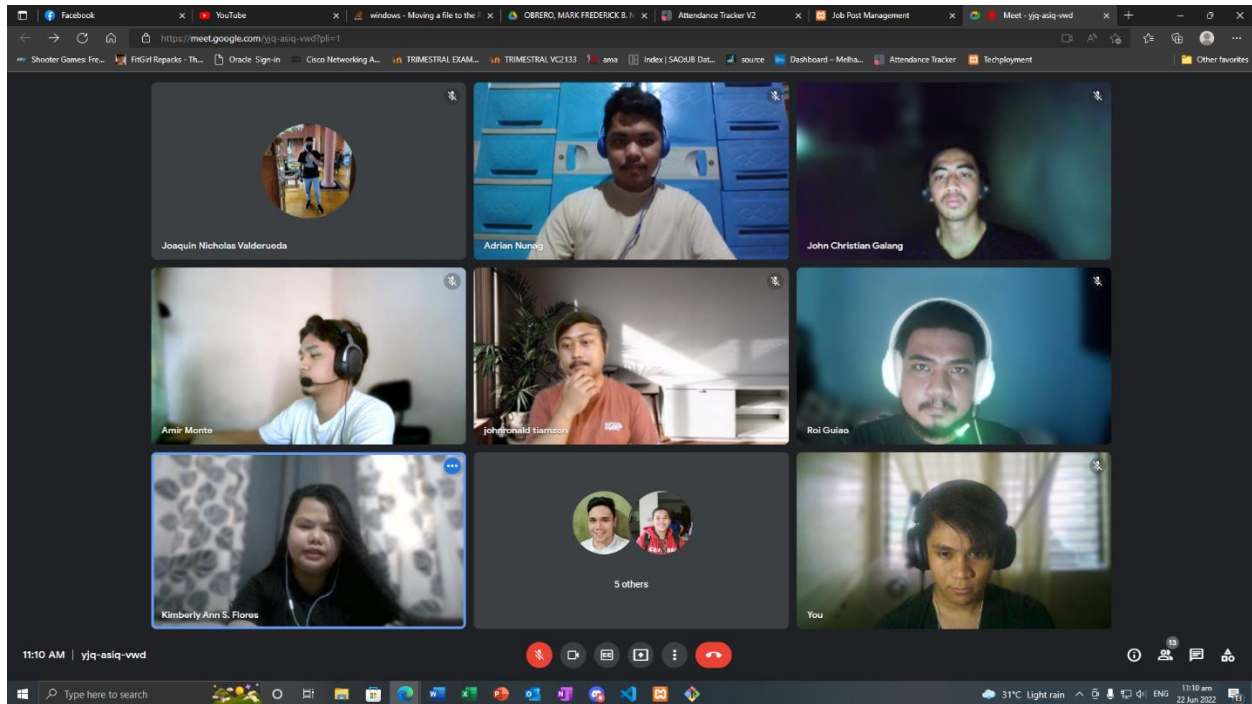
Facebook
YouTube
windows - Moving a file to the
OBRERO, MARK FREDERICK B.
Attendance Tracker V2
Job Post Management
Meet - yjq-asiq-vwd

https://meet.google.com/yjq-asiq-vwd?pli=1

Shooter Games: Fre... FitGirl Repacks - Th... Oracle Sign-in Cisco Networking A... TRIMESTRAL EXAM... TRIMESTRAL VC2133 ama Index | SAOtUB Dat... source Dashboard – Melha... Attendance Tracker Techployment Other favorites

Joaquin Nicholas Valderueda
Adrian Nunag
John Christian Galang
Amir Monte
johnronald tiamzon
Roi Guiao
Kimberly Ann S. Flores
5 others
You

11:10 AM | yjq-asiq-vwd

13

Type here to search
31°C Light rain ENG 11:10 am 22 Jun 2022